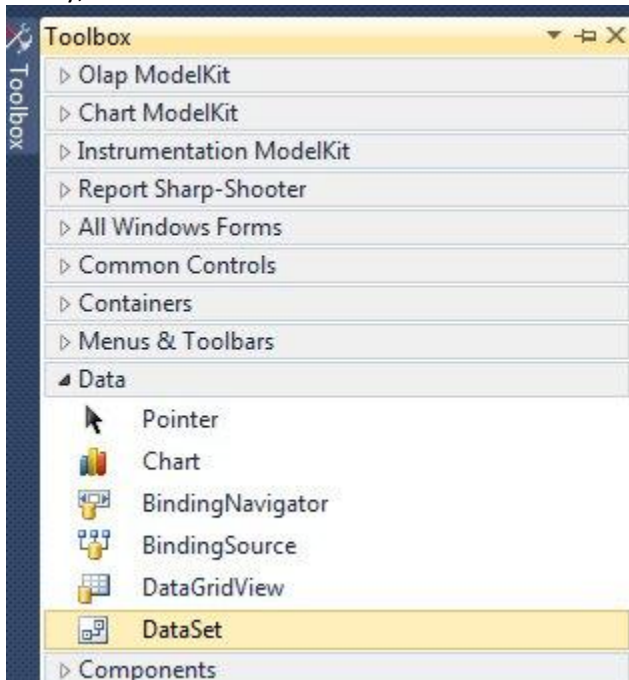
Toolbox

Toolbox

▷ Olap ModelKit
▷ Chart ModelKit
▷ Instrumentation ModelKit
▷ Report Sharp-Shooter
▷ All Windows Forms
▷ Common Controls
▷ Containers
▷ Menus & Toolbars
◢ Data
Pointer
Chart
BindingNavigator
BindingSource
DataGridView
DataSet
▷ Components